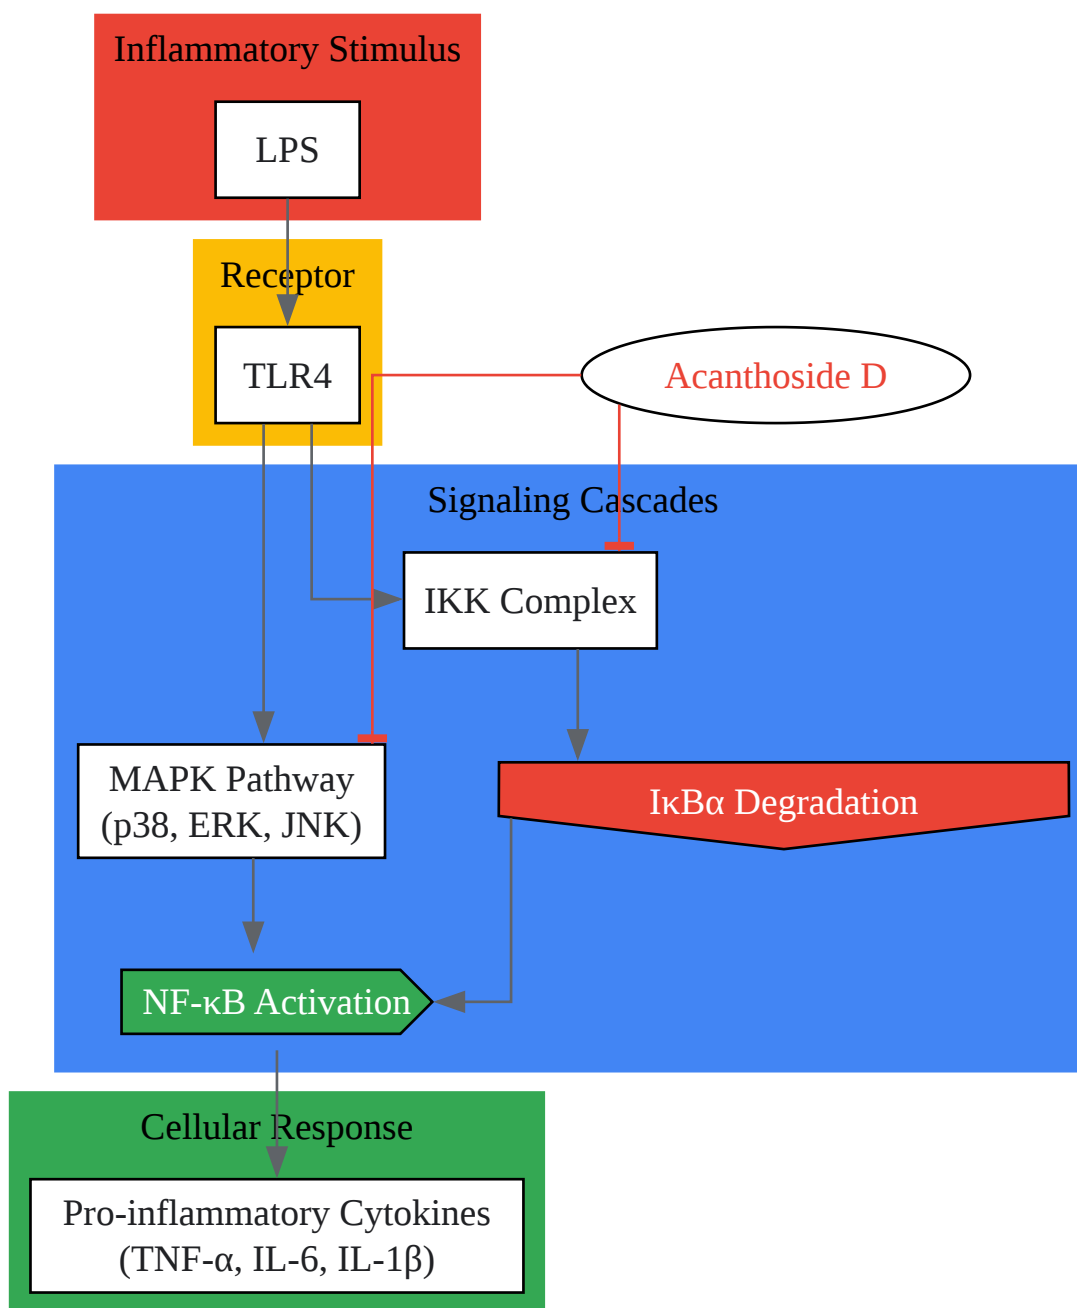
Inflammatory Stimulus

LPS

Receptor

TLR4

Acanthoside D

Signaling Cascades

IKK Complex

MAPK Pathway (p38, ERK, JNK)

IκBα Degradation

NF-κB Activation

Cellular Response

Pro-inflammatory Cytokines (TNF-α, IL-6, IL-1β)